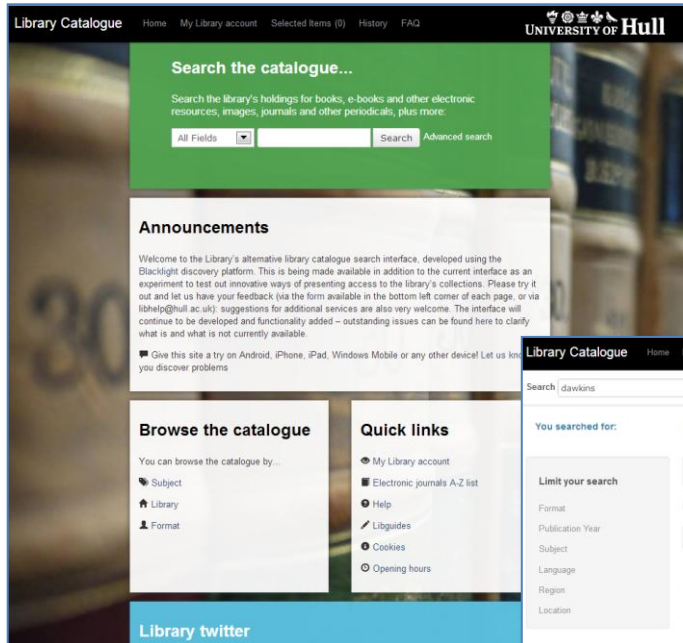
Library Catalogue Home My Library account Selected Items (0) History FAQ

UNIVERSITY OF Hull

Search the catalogue...

Search the library's holdings for books, e-books and other electronic resources, images, journals and other periodicals, plus more:

All Fields Search Advanced search

Announcements

Welcome to the Library's alternative library catalogue search interface, developed using the Blacklight discovery platform. This is being made available in addition to the current interface as an experiment to test out innovative ways of presenting access to the library's collections. Please try it out and let us have your feedback (via the form available in the bottom left corner of each page, or via libhelp@hull.ac.uk): suggestions for additional services are also very welcome. The interface will continue to be developed and functionality added – outstanding issues can be found here to clarify what is and what is not currently available.

Give this site a try on Android, iPhone, iPad, Windows Mobile or any other device! Let us kn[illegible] you discover problems

Browse the catalogue

You can browse the catalogue by...

Subject

Library

Format

Quick links

My Library account

Electronic journals A-Z list

Help

Libguides

Cookies

Opening hours

Library twitter

Library Catalogue Home

Search dawkins

You searched for:

Limit your search

Format

Publication Year

Subject

Language

Region

Location